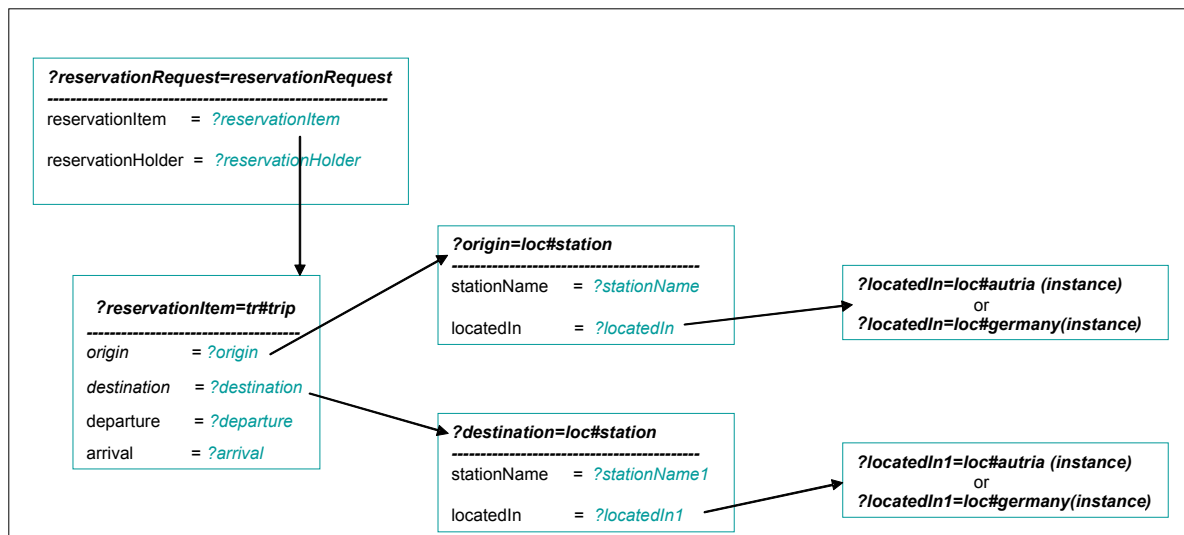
?reservationRequest=reservationRequest
------------------------------------------------------------
reservationItem = ?reservationItem

reservationHolder = ?reservationHolder

?reservationItem=tr#trip
------------------------------------------
origin = ?origin

destination = ?destination

departure = ?departure

arrival = ?arrival

?origin=loc#station
-------------------------------------------
stationName = ?stationName

locatedIn = ?locatedIn

?locatedIn=loc#autria (instance)
or
?locatedIn=loc#germany(instance)

?destination=loc#station
-------------------------------------------
stationName = ?stationName1

locatedIn = ?locatedIn1

?locatedIn1=loc#autria (instance)
or
?locatedIn1=loc#germany(instance)